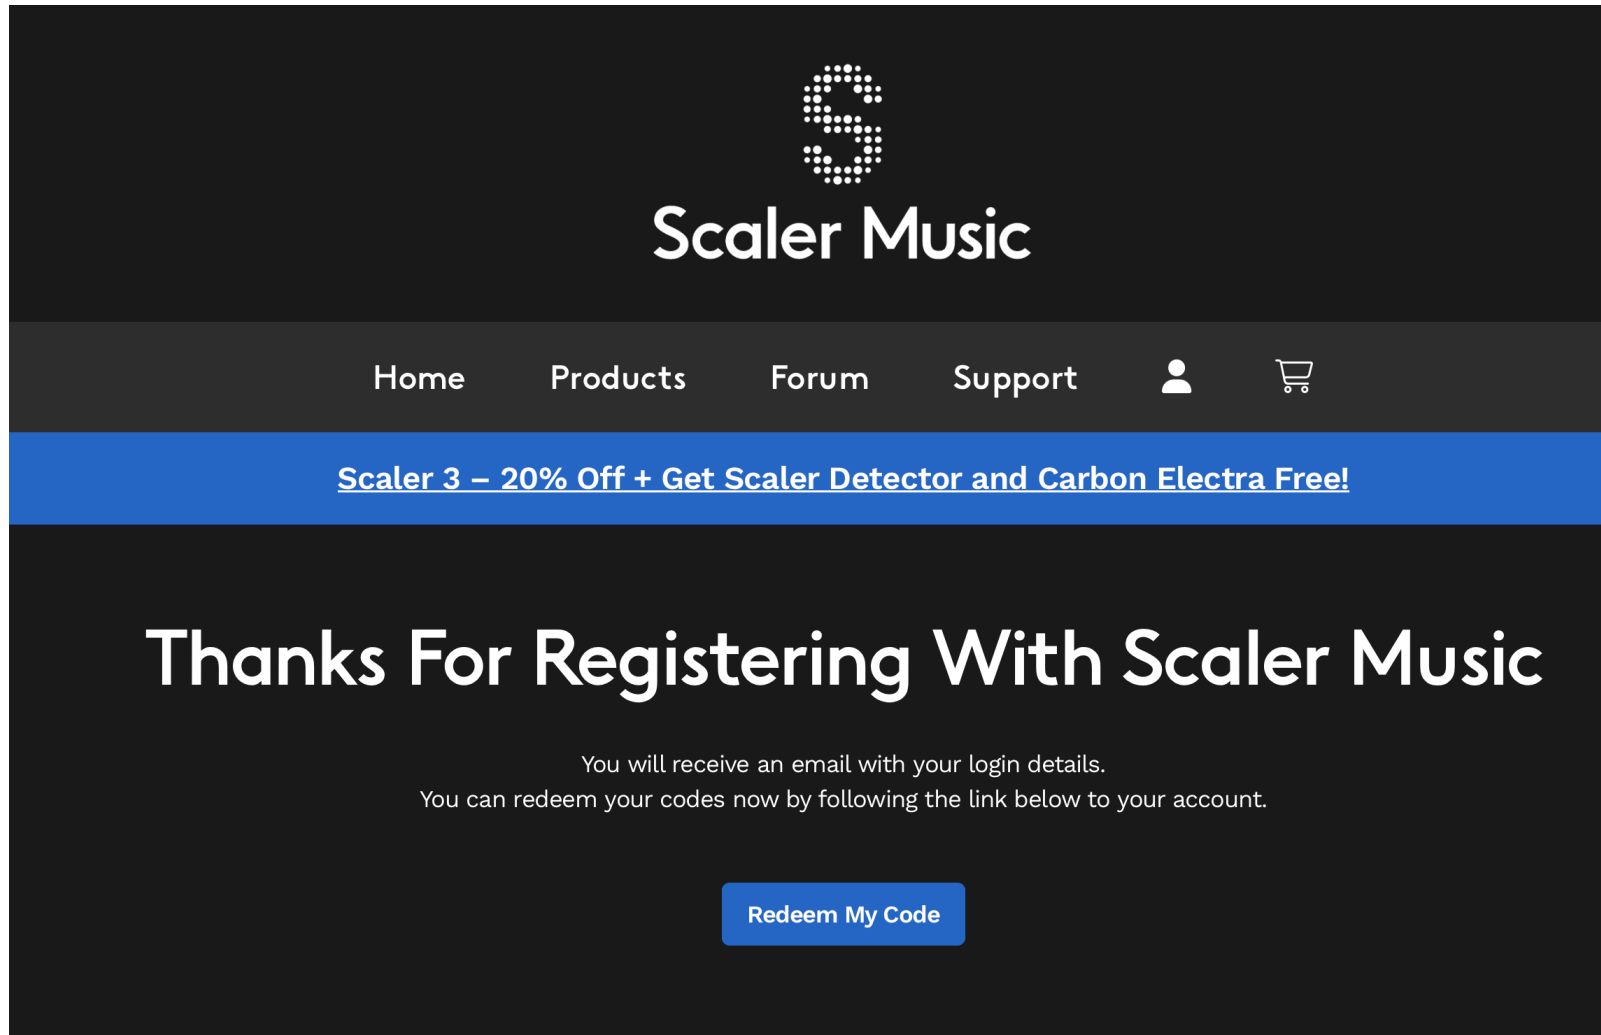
Scaler Music

Home Products Forum Support

Scaler 3 – 20% Off + Get Scaler Detector and Carbon Electra Free!

Thanks For Registering With Scaler Music

You will receive an email with your login details.
You can redeem your codes now by following the link below to your account.

Redeem My Code